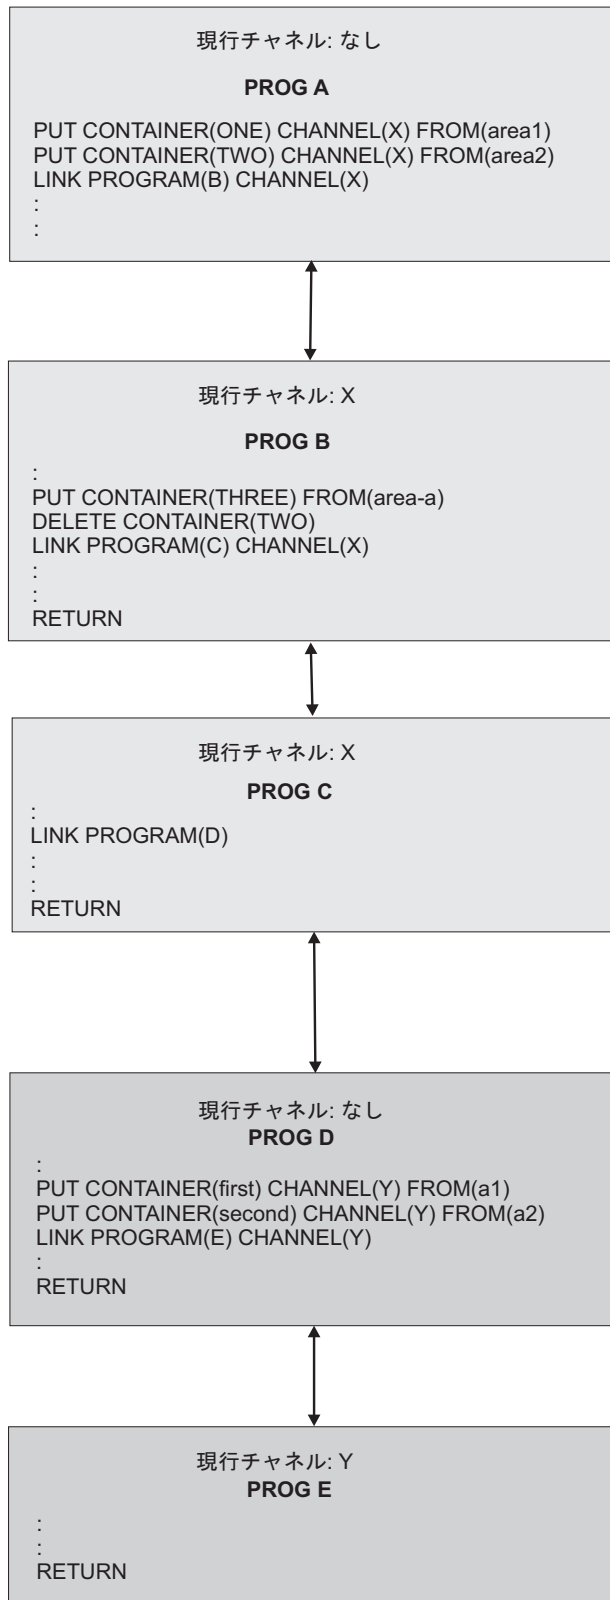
現行チャネル: なし

**PROG A**

PUT CONTAINER(ONE) CHANNEL(X) FROM(area1)
PUT CONTAINER(TWO) CHANNEL(X) FROM(area2)
LINK PROGRAM(B) CHANNEL(X)
:
:

現行チャネル: X

**PROG B**

:
PUT CONTAINER(THREE) FROM(area-a)
DELETE CONTAINER(TWO)
LINK PROGRAM(C) CHANNEL(X)
:
:
RETURN

現行チャネル: X

**PROG C**

:
LINK PROGRAM(D)
:
:
RETURN

現行チャネル: なし
**PROG D**

:
PUT CONTAINER(first) CHANNEL(Y) FROM(a1)
PUT CONTAINER(second) CHANNEL(Y) FROM(a2)
LINK PROGRAM(E) CHANNEL(Y)
:
RETURN

現行チャネル: Y
**PROG E**

:
:
RETURN